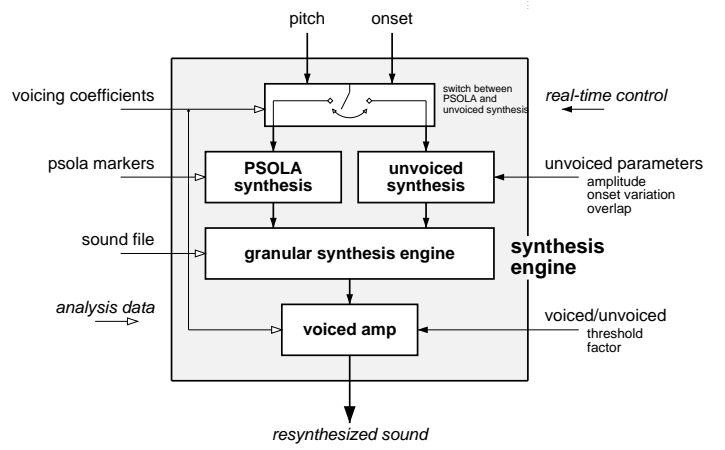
pitch

onset

voicing coefficients

switch between PSOLA and unvoiced synthesis

real-time control

psola markers

PSOLA synthesis

unvoiced synthesis

unvoiced parameters
amplitude
onset variation
overlap

sound file

granular synthesis engine

synthesis engine

analysis data

voiced amp

voiced/unvoiced
threshold
factor

resynthesized sound